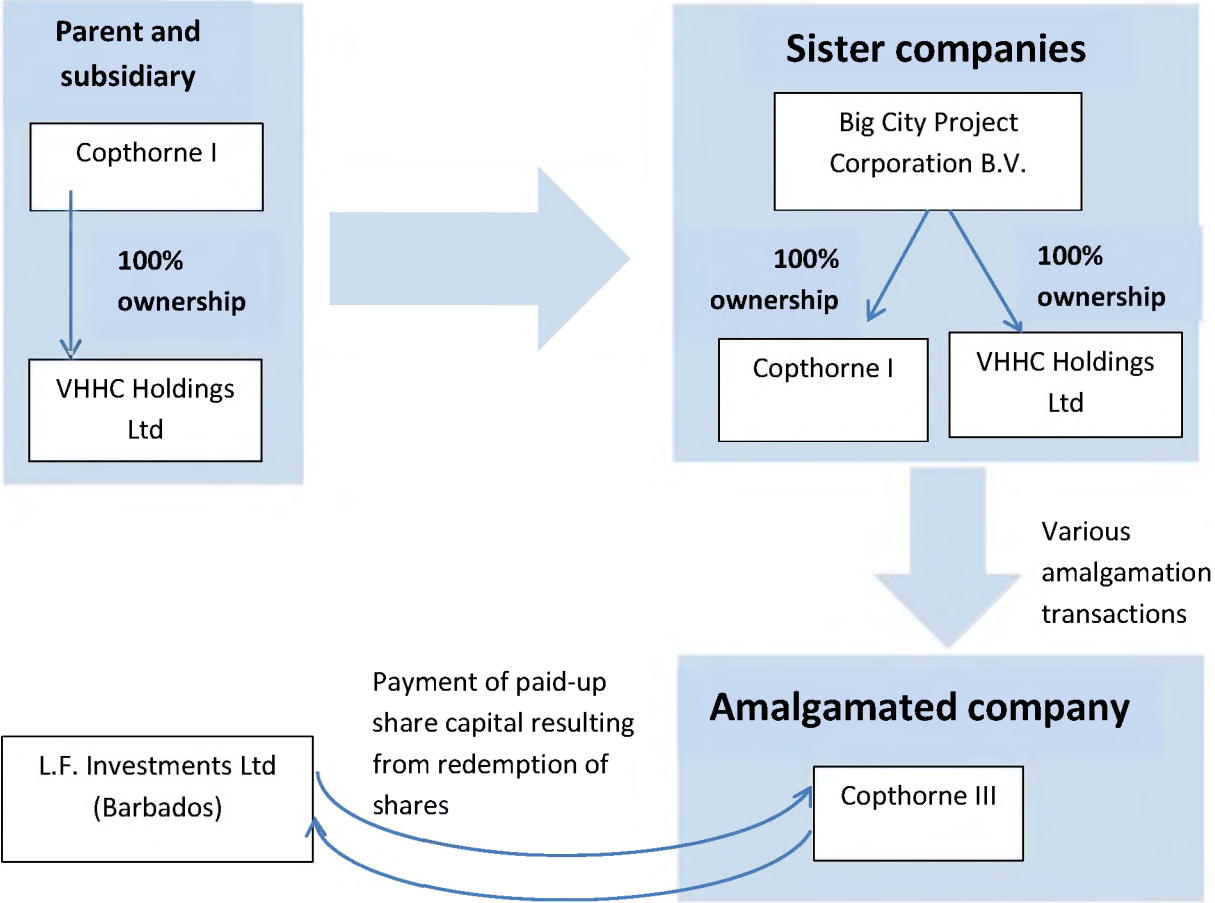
Parent and subsidiary

Copthorne I

100% ownership

VHHC Holdings Ltd

Sister companies

Big City Project Corporation B.V.

100% ownership

100% ownership

Copthorne I

VHHC Holdings Ltd

Various amalgamation transactions

Amalgamated company

Payment of paid-up share capital resulting from redemption of shares

L.F. Investments Ltd (Barbados)

Copthorne III